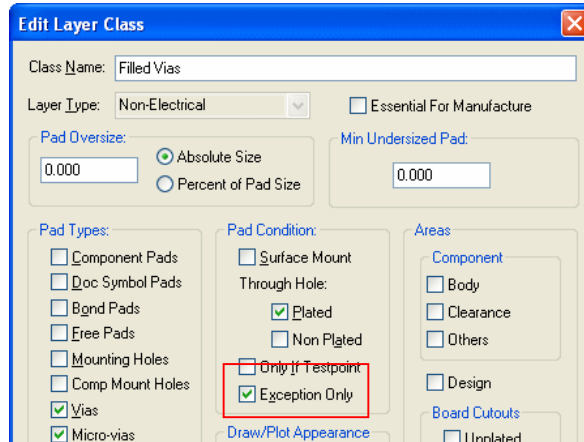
Edit Layer Class

Class Name: Filled Vias

Layer Type: Non-Electrical

Essential For Manufacture

Pad Oversize:
0.000
Absolute Size
Percent of Pad Size

Min Undersized Pad:
0.000

Pad Types:
Component Pads
Doc Symbol Pads
Bond Pads
Free Pads
Mounting Holes
Comp Mount Holes
Vias
Micro-vias

Pad Condition:
Surface Mount
Through Hole:
Plated
Non Plated
Only If Testpoint
Exception Only

Draw/Plot Appearance

Areas
Component
Body
Clearance
Others
Design
Board Cutouts
Unplated